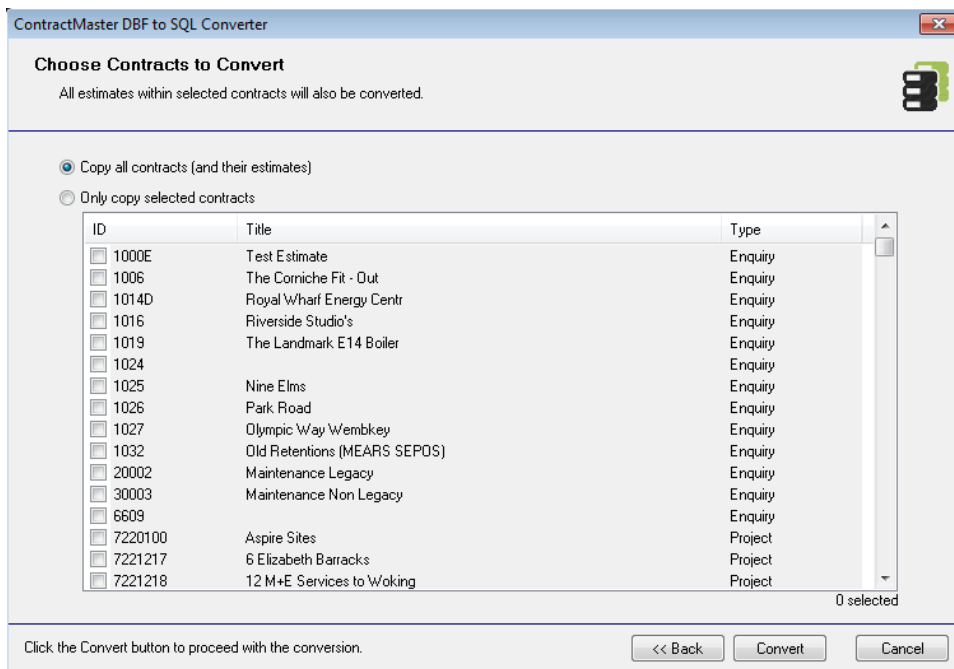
ContractMaster DBF to SQL Converter

Choose Contracts to Convert

All estimates within selected contracts will also be converted.

Copy all contracts (and their estimates)

Only copy selected contracts

| ID | Title | Type |
|---|---|---|
| 1000E | Test Estimate | Enquiry |
| 1006 | The Corniche Fit - Out | Enquiry |
| 1014D | Royal Wharf Energy Centr | Enquiry |
| 1016 | Riverside Studio's | Enquiry |
| 1019 | The Landmark E14 Boiler | Enquiry |
| 1024 | | Enquiry |
| 1025 | Nine Elms | Enquiry |
| 1026 | Park Road | Enquiry |
| 1027 | Olympic Way Wembkey | Enquiry |
| 1032 | Old Retentions (MEARS SEPOS) | Enquiry |
| 20002 | Maintenance Legacy | Enquiry |
| 30003 | Maintenance Non Legacy | Enquiry |
| 6609 | | Enquiry |
| 7220100 | Aspire Sites | Project |
| 7221217 | 6 Elizabeth Barracks | Project |
| 7221218 | 12 M+E Services to Woking | Project |

0 selected

Click the Convert button to proceed with the conversion.

<< Back

Convert

Cancel